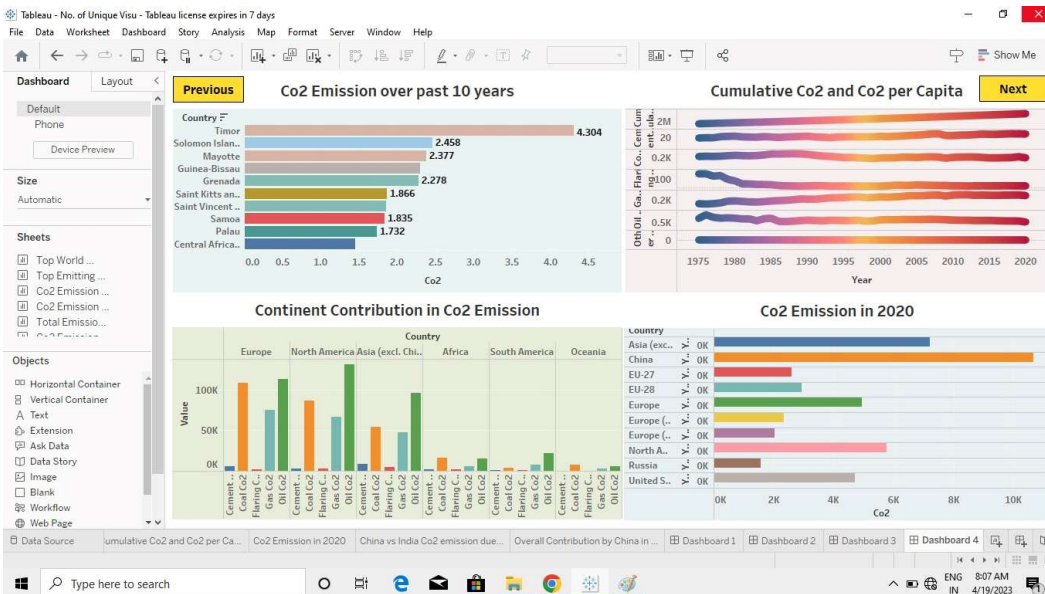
Tableau - No. of Unique Visu - Tableau license expires in 7 days

File Data Worksheet Dashboard Story Analysis Map Format Server Window Help

Show Me

Dashboard Layout

Default
Phone

Device Preview

Size
Automatic

Sheets
Top World ...
Top Emitting ...
Co2 Emission ...
Co2 Emission ...
Total Emissio...

Objects
Horizontal Container
Vertical Container
Text
Extension
Ask Data
Data Story
Image
Blank
Workflow
Web Page

Previous

Co2 Emission over past 10 years

Country
Timor 4.304
Solomon Islan.. 2.458
Mayotte 2.377
Guinea-Bissau
Grenada 2.278
Saint Kitts an.. 1.866
Saint Vincent ..
Samoa 1.835
Palau 1.732
Central Africa..

0.0 0.5 1.0 1.5 2.0 2.5 3.0 3.5 4.0 4.5
Co2

Cumulative Co2 and Co2 per Capita

Next

2M
20
0.2K
100
0.2K
0.5K
0

1975 1980 1985 1990 1995 2000 2005 2010 2015 2020
Year

Continent Contribution in Co2 Emission

Country
Europe North America Asia (excl. Chi.. Africa South America Oceania

Value
100K
50K
0K

Cement.. Coal Co2 Flaring C.. Gas Co2 Oil Co2

Co2 Emission in 2020

Country
Asia (exc... 0K
China 0K
EU-27 0K
EU-28 0K
Europe 0K
Europe (.. 0K
Europe (.. 0K
North A.. 0K
Russia 0K
United S.. 0K

0K 2K 4K 6K 8K 10K
Co2

Data Source | umulative Co2 and Co2 per Ca... | Co2 Emission in 2020 | China vs India Co2 emission due... | Overall Contribution by China in ... | Dashboard 1 | Dashboard 2 | Dashboard 3 | Dashboard 4

Type here to search

ENG IN 8:07 AM 4/19/2023